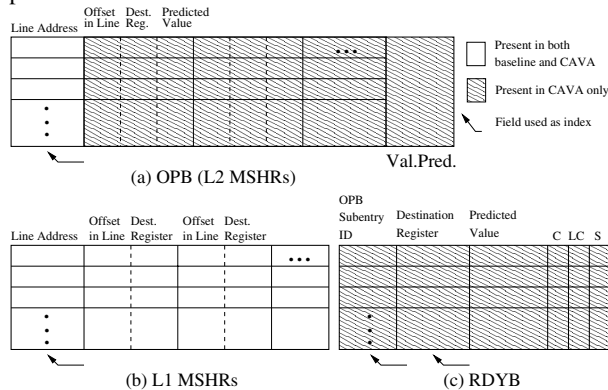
Line Address | Offset in Line | Dest. Reg. | Predicted Value | • • •

Present in both baseline and CAVA

Present in CAVA only

Field used as index

Val.Pred.

(a) OPB (L2 MSHRs)

Line Address | Offset in Line | Dest. Register | Offset in Line | Dest. Register | • • •

(b) L1 MSHRs

OPB Subentry ID | Destination Register | Predicted Value | C | LC | S

(c) RDYB